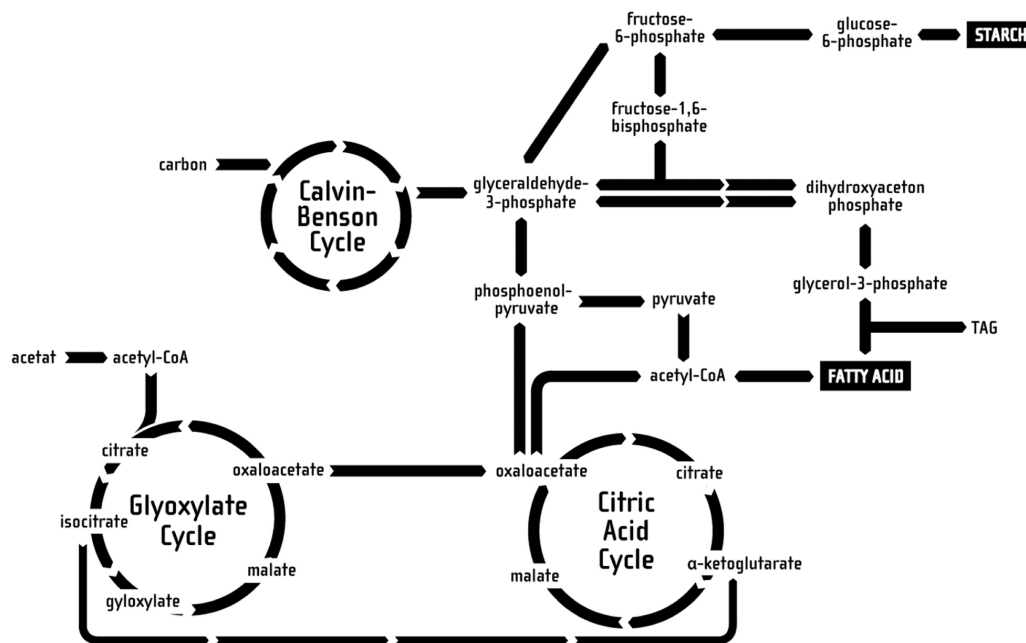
fructose-6-phosphate

glucose-6-phosphate

STARCH

fructose-1,6-bisphosphate

carbon

Calvin-Benson Cycle

glyceraldehyde-3-phosphate

dihydroxyaceton phosphate

phosphoenol-pyruvate

pyruvate

glycerol-3-phosphate

TAG

acetat

acetyl-CoA

acetyl-CoA

FATTY ACID

citrate

Glyoxylate Cycle

oxaloacetate

oxaloacetate

citrate

isocitrate

Citric Acid Cycle

malate

malate

α-ketoglutarate

gyloxylate